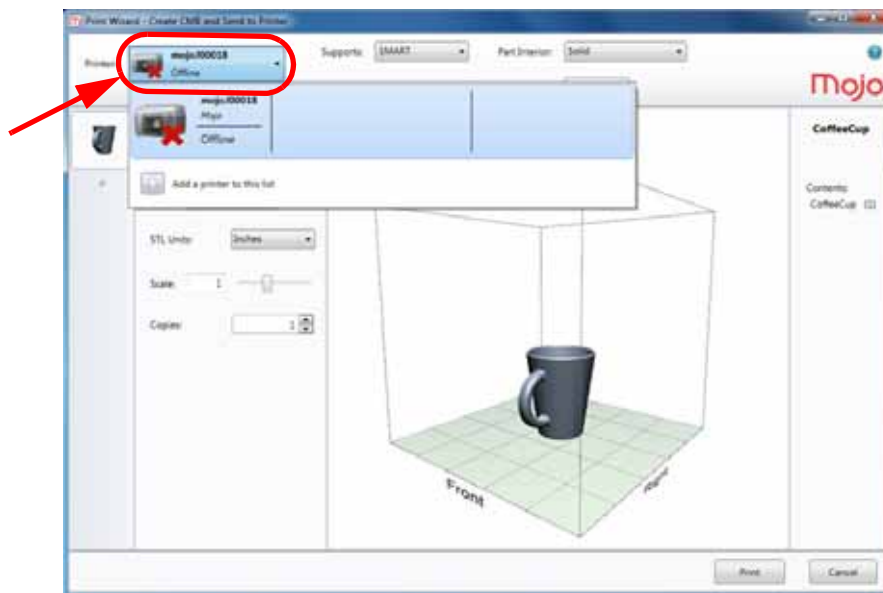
Print Wizard - Create CMB and Send to Printer

Printer: mojo00018 Offline

Supports: SMART

Part Interior: Solid

Mojo

mojo00018
Mojo
Offline

Add a printer to this list

CoffeeCup

Contents:
CoffeeCup (1)

STL Units: Inches

Scale: 1

Copies: 1

Front

Right

Print

Cancel